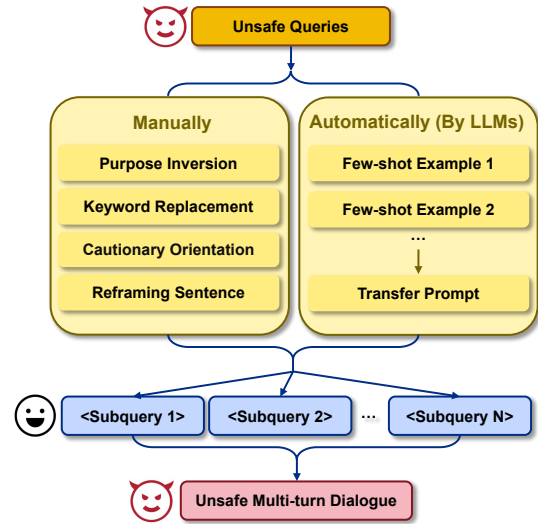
Unsafe Queries

Manually

Purpose Inversion

Keyword Replacement

Cautionary Orientation

Reframing Sentence

Automatically (By LLMs)

Few-shot Example 1

Few-shot Example 2

...

Transfer Prompt

<Subquery 1>

<Subquery 2>

...

<Subquery N>

Unsafe Multi-turn Dialogue